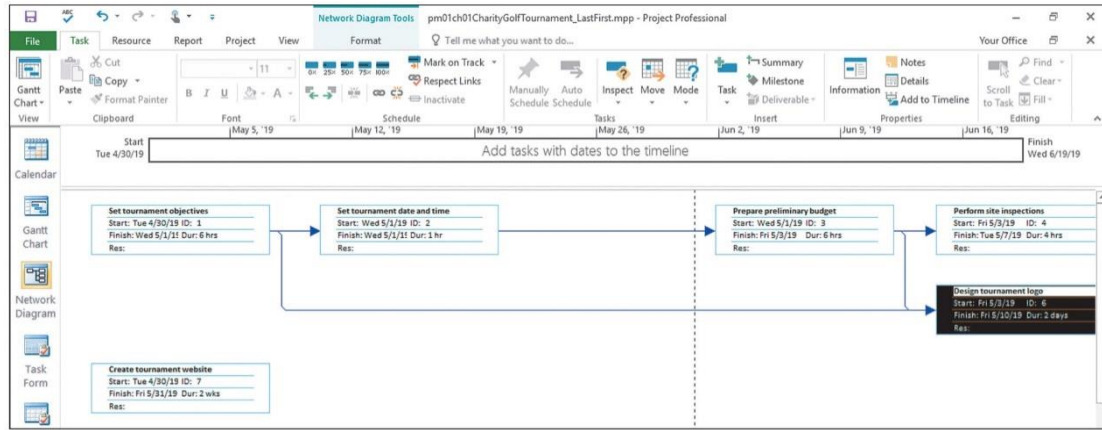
Network Diagram Tools pm01ch01CharityGolfTournament_LastFirst.mpp - Project Professional

File Task Resource Report Project View Format Tell me what you want to do... Your Office

Gantt Chart View Paste Cut Copy Format Painter Clipboard 11 B I U A Font 0% 25% 50% 75% 100% Mark on Track Respect Links Inactivate Schedule Manually Schedule Auto Schedule Inspect Move Mode Tasks Task Summary Milestone Deliverable Insert Information Notes Details Add to Timeline Properties Scroll to Task Find Clear Fill Editing

May 5, '19 May 12, '19 May 19, '19 May 26, '19 Jun 2, '19 Jun 9, '19 Jun 16, '19

Start Tue 4/30/19 Add tasks with dates to the timeline Finish Wed 6/19/19

Calendar

Gantt Chart

Network Diagram

Task Form

Set tournament objectives
Start: Tue 4/30/19 ID: 1
Finish: Wed 5/1/19 Dur: 6 hrs
Res:

Set tournament date and time
Start: Wed 5/1/19 ID: 2
Finish: Wed 5/1/19 Dur: 1 hr
Res:

Prepare preliminary budget
Start: Wed 5/1/19 ID: 3
Finish: Fri 5/3/19 Dur: 6 hrs
Res:

Perform site inspections
Start: Fri 5/3/19 ID: 4
Finish: Tue 5/7/19 Dur: 4 hrs
Res:

Design tournament logo
Start: Fri 5/3/19 ID: 6
Finish: Fri 5/10/19 Dur: 2 days
Res:

Create tournament website
Start: Tue 4/30/19 ID: 7
Finish: Fri 5/31/19 Dur: 2 wks
Res: